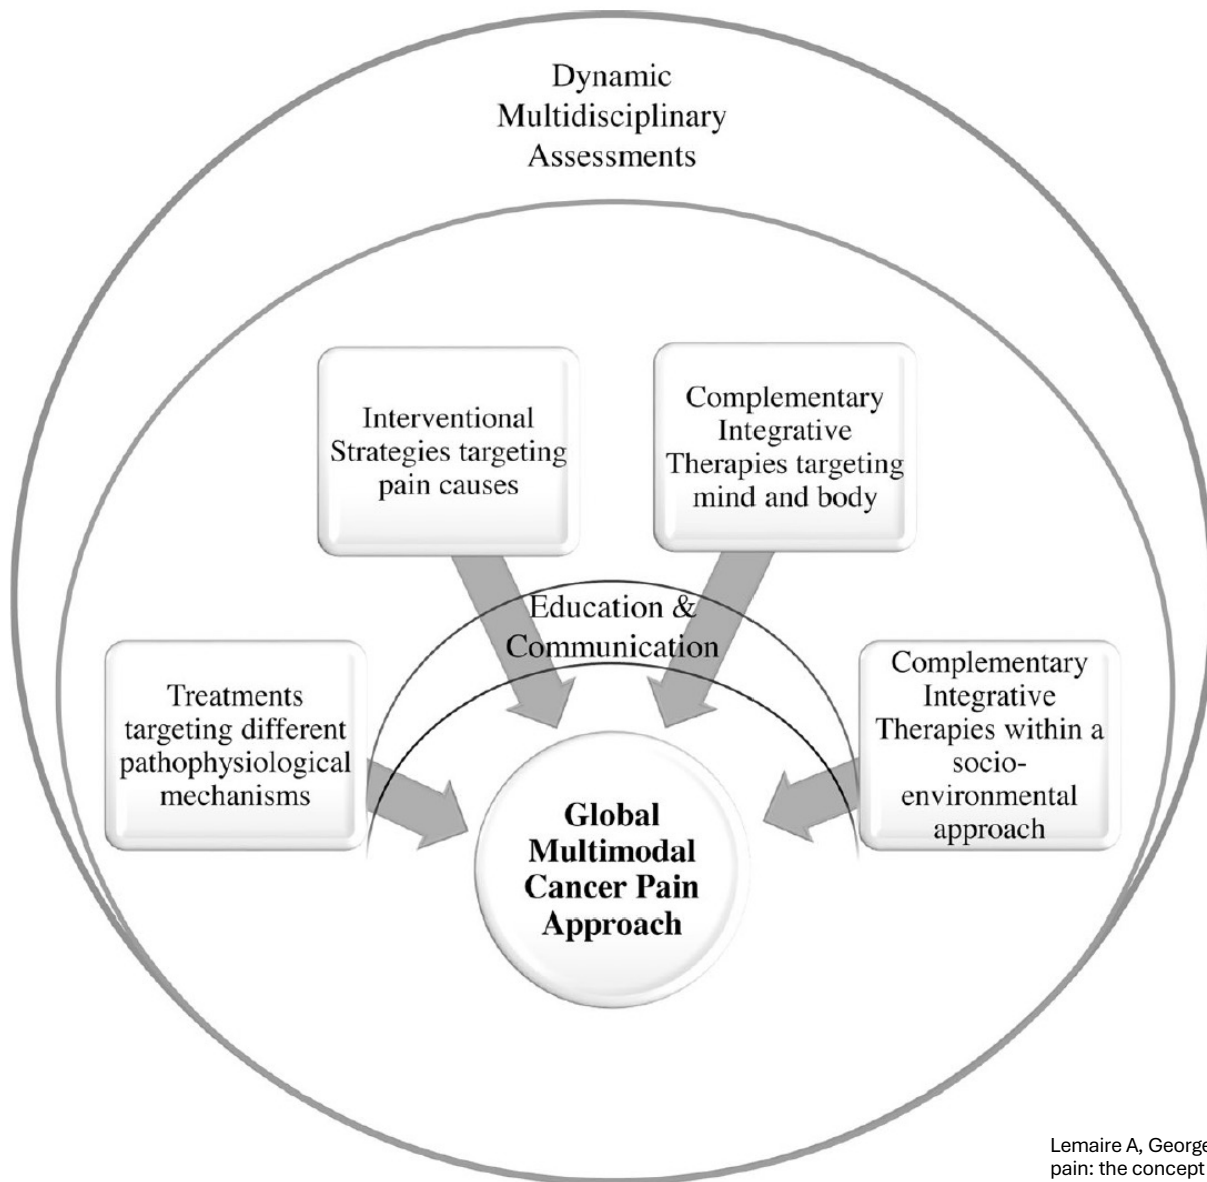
Dynamic Multidisciplinary Assessments

Interventional Strategies targeting pain causes

Complementary Integrative Therapies targeting mind and body

Education & Communication

Treatments targeting different pathophysiological mechanisms

Complementary Integrative Therapies within a socio-environmental approach

**Global Multimodal Cancer Pain Approach**

Lemaire A, George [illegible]
pain: the concept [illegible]